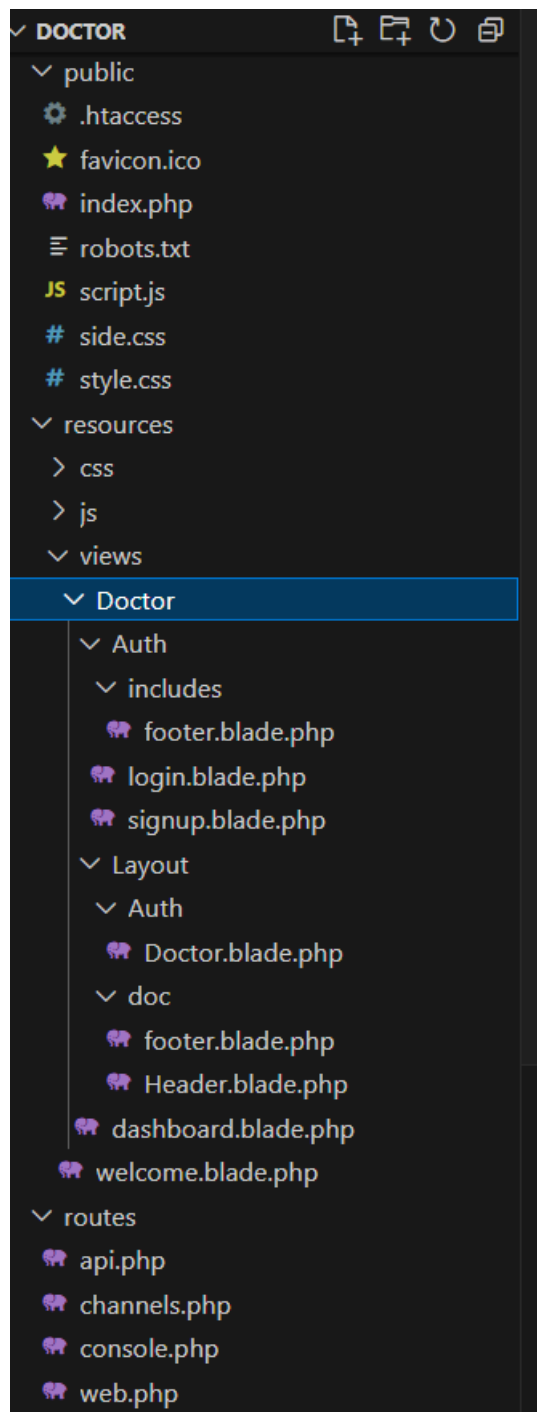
DOCTOR
public
.htaccess
favicon.ico
index.php
robots.txt
JS script.js
# side.css
# style.css
resources
css
js
views
Doctor
Auth
includes
footer.blade.php
login.blade.php
signup.blade.php
Layout
Auth
Doctor.blade.php
doc
footer.blade.php
Header.blade.php
dashboard.blade.php
welcome.blade.php
routes
api.php
channels.php
console.php
web.php